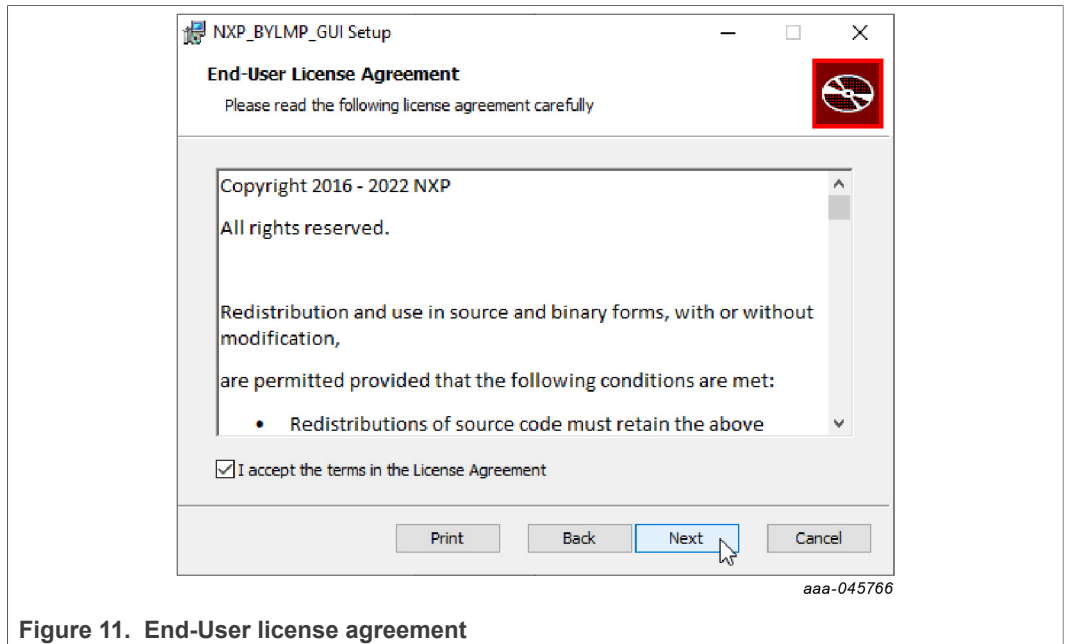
NXP_BYLMP_GUI Setup

End-User License Agreement

Please read the following license agreement carefully

Copyright 2016 - 2022 NXP

All rights reserved.

Redistribution and use in source and binary forms, with or without modification,

are permitted provided that the following conditions are met:

• Redistributions of source code must retain the above

I accept the terms in the License Agreement

Print Back Next Cancel

aaa-045766

Figure 11. End-User license agreement